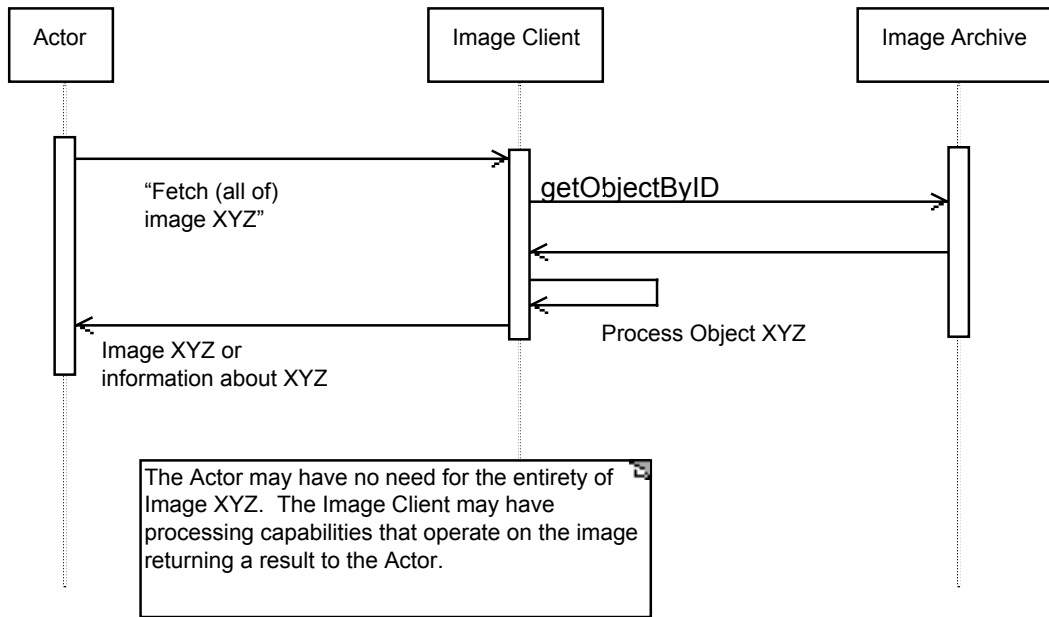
Actor

Image Client

Image Archive

“Fetch (all of) image XYZ”

getObjectByID

Process Object XYZ

Image XYZ or information about XYZ

The Actor may have no need for the entirety of Image XYZ. The Image Client may have processing capabilities that operate on the image returning a result to the Actor.